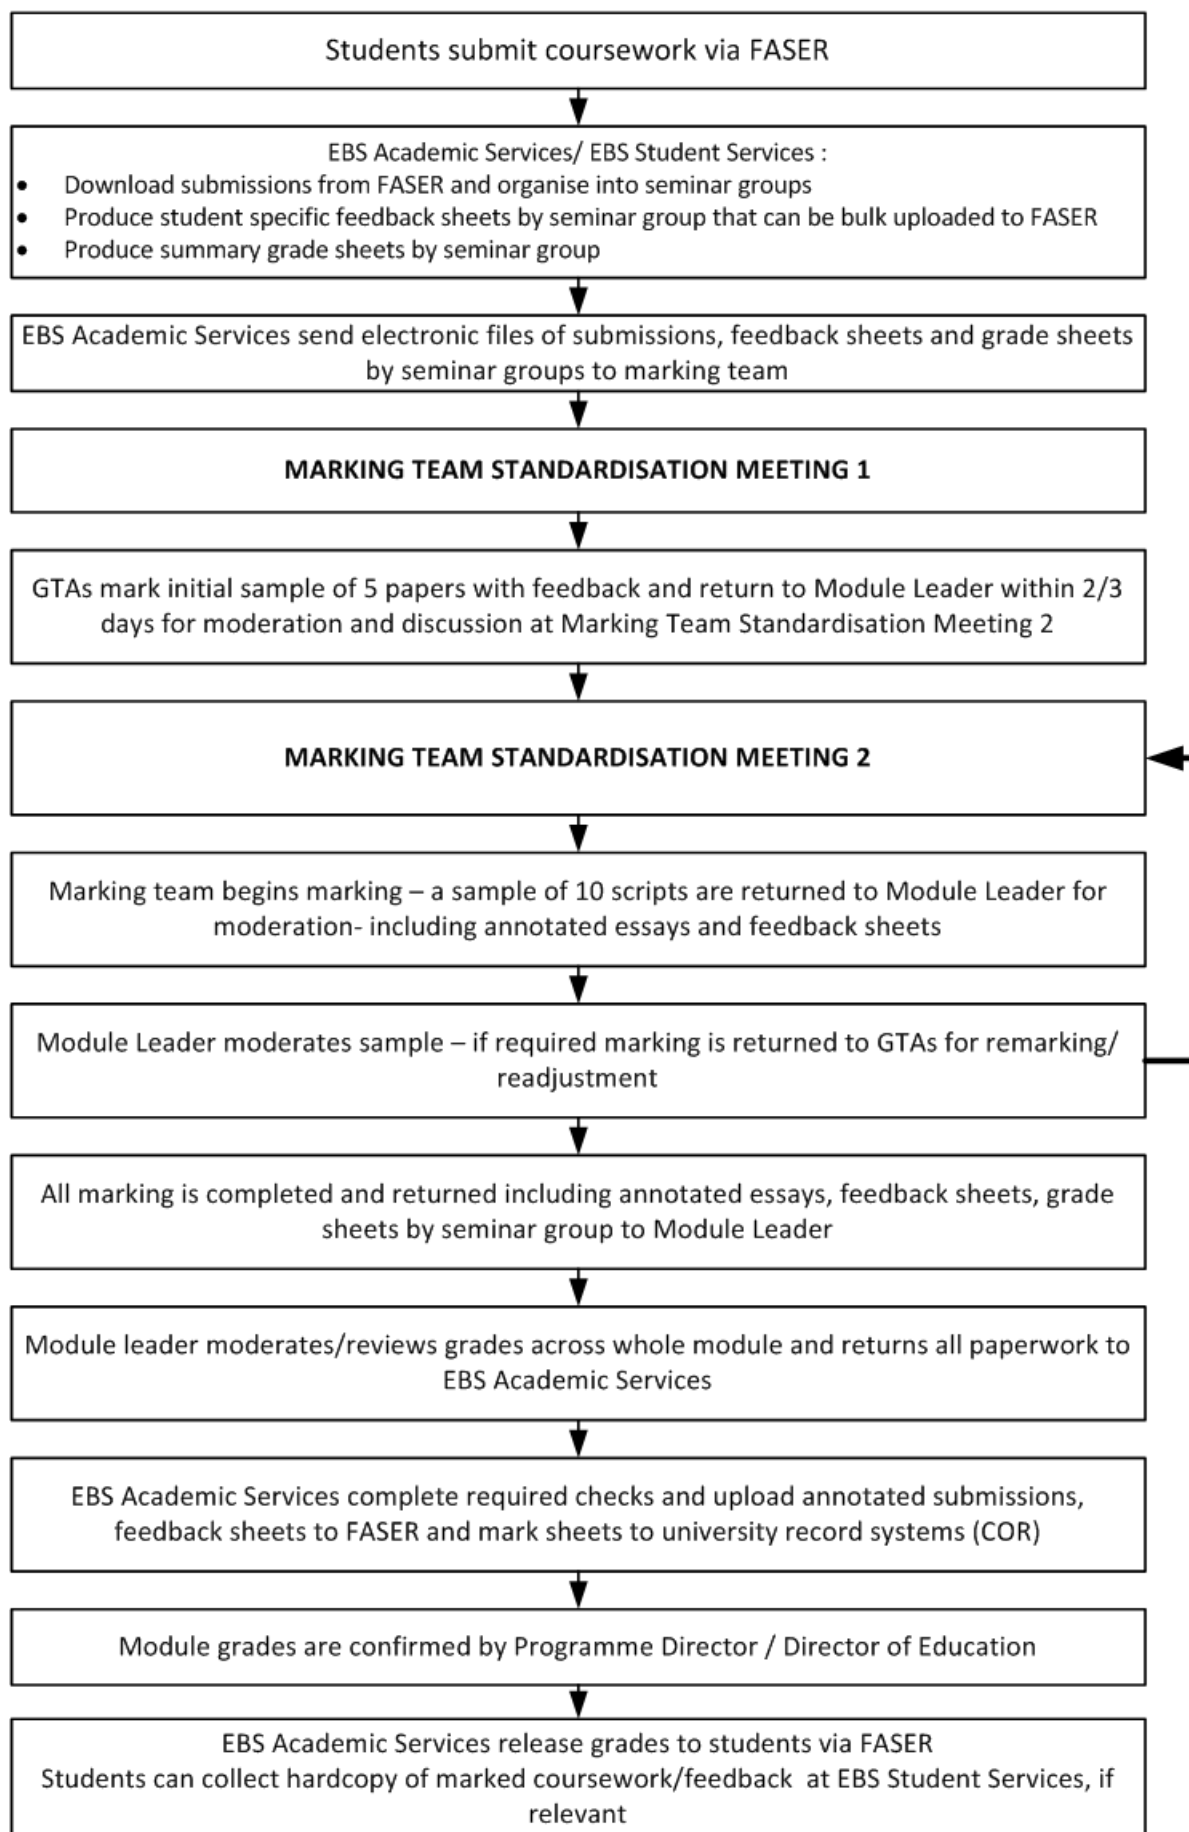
Students submit coursework via FASER

EBS Academic Services/ EBS Student Services :
- Download submissions from FASER and organise into seminar groups
- Produce student specific feedback sheets by seminar group that can be bulk uploaded to FASER
- Produce summary grade sheets by seminar group

EBS Academic Services send electronic files of submissions, feedback sheets and grade sheets by seminar groups to marking team

MARKING TEAM STANDARDISATION MEETING 1

GTAs mark initial sample of 5 papers with feedback and return to Module Leader within 2/3 days for moderation and discussion at Marking Team Standardisation Meeting 2

MARKING TEAM STANDARDISATION MEETING 2

Marking team begins marking – a sample of 10 scripts are returned to Module Leader for moderation- including annotated essays and feedback sheets

Module Leader moderates sample – if required marking is returned to GTAs for remarking/ readjustment

All marking is completed and returned including annotated essays, feedback sheets, grade sheets by seminar group to Module Leader

Module leader moderates/reviews grades across whole module and returns all paperwork to EBS Academic Services

EBS Academic Services complete required checks and upload annotated submissions, feedback sheets to FASER and mark sheets to university record systems (COR)

Module grades are confirmed by Programme Director / Director of Education

EBS Academic Services release grades to students via FASER
Students can collect hardcopy of marked coursework/feedback at EBS Student Services, if relevant